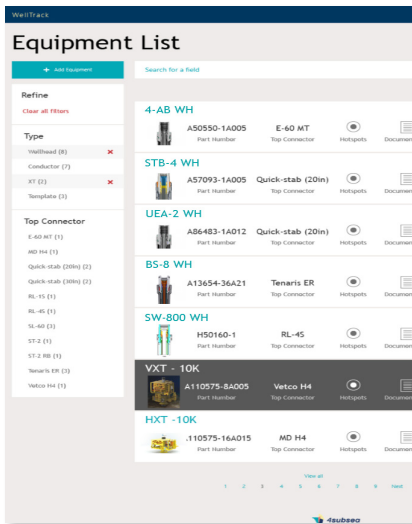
WellTrack

Equipment List

+ Add Equipment

Search for a field

Refine

Clear all filters

Type

Wellhead (8) ×

Conductor (7)

XT (2) ×

Template (3)

Top Connector

E-60 MT (1)

MD H4 (1)

Quick-stab (20in) (2)

Quick-stab (30in) (2)

RL-1S (1)

RL-4S (1)

SL-60 (3)

ST-2 (1)

ST-2 RB (1)

Tenaris ER (3)

Vetco H4 (1)

4-AB WH

A50550-1A005 Part Number

E-60 MT Top Connector

Hotspots

Documen

STB-4 WH

A57093-1A005 Part Number

Quick-stab (20in) Top Connector

Hotspots

Documen

UEA-2 WH

A86483-1A012 Part Number

Quick-stab (20in) Top Connector

Hotspots

Documen

BS-8 WH

A13654-36A21 Part Number

Tenaris ER Top Connector

Hotspots

Documen

SW-800 WH

H50160-1 Part Number

RL-4S Top Connector

Hotspots

Documen

VXT - 10K

A110575-8A005 Part Number

Vetco H4 Top Connector

Hotspots

Documen

HXT -10K

.110575-16A015 Part Number

MD H4 Top Connector

Hotspots

Documen

View all

1 2 3 4 5 6 7 8 9 Next

4subsea